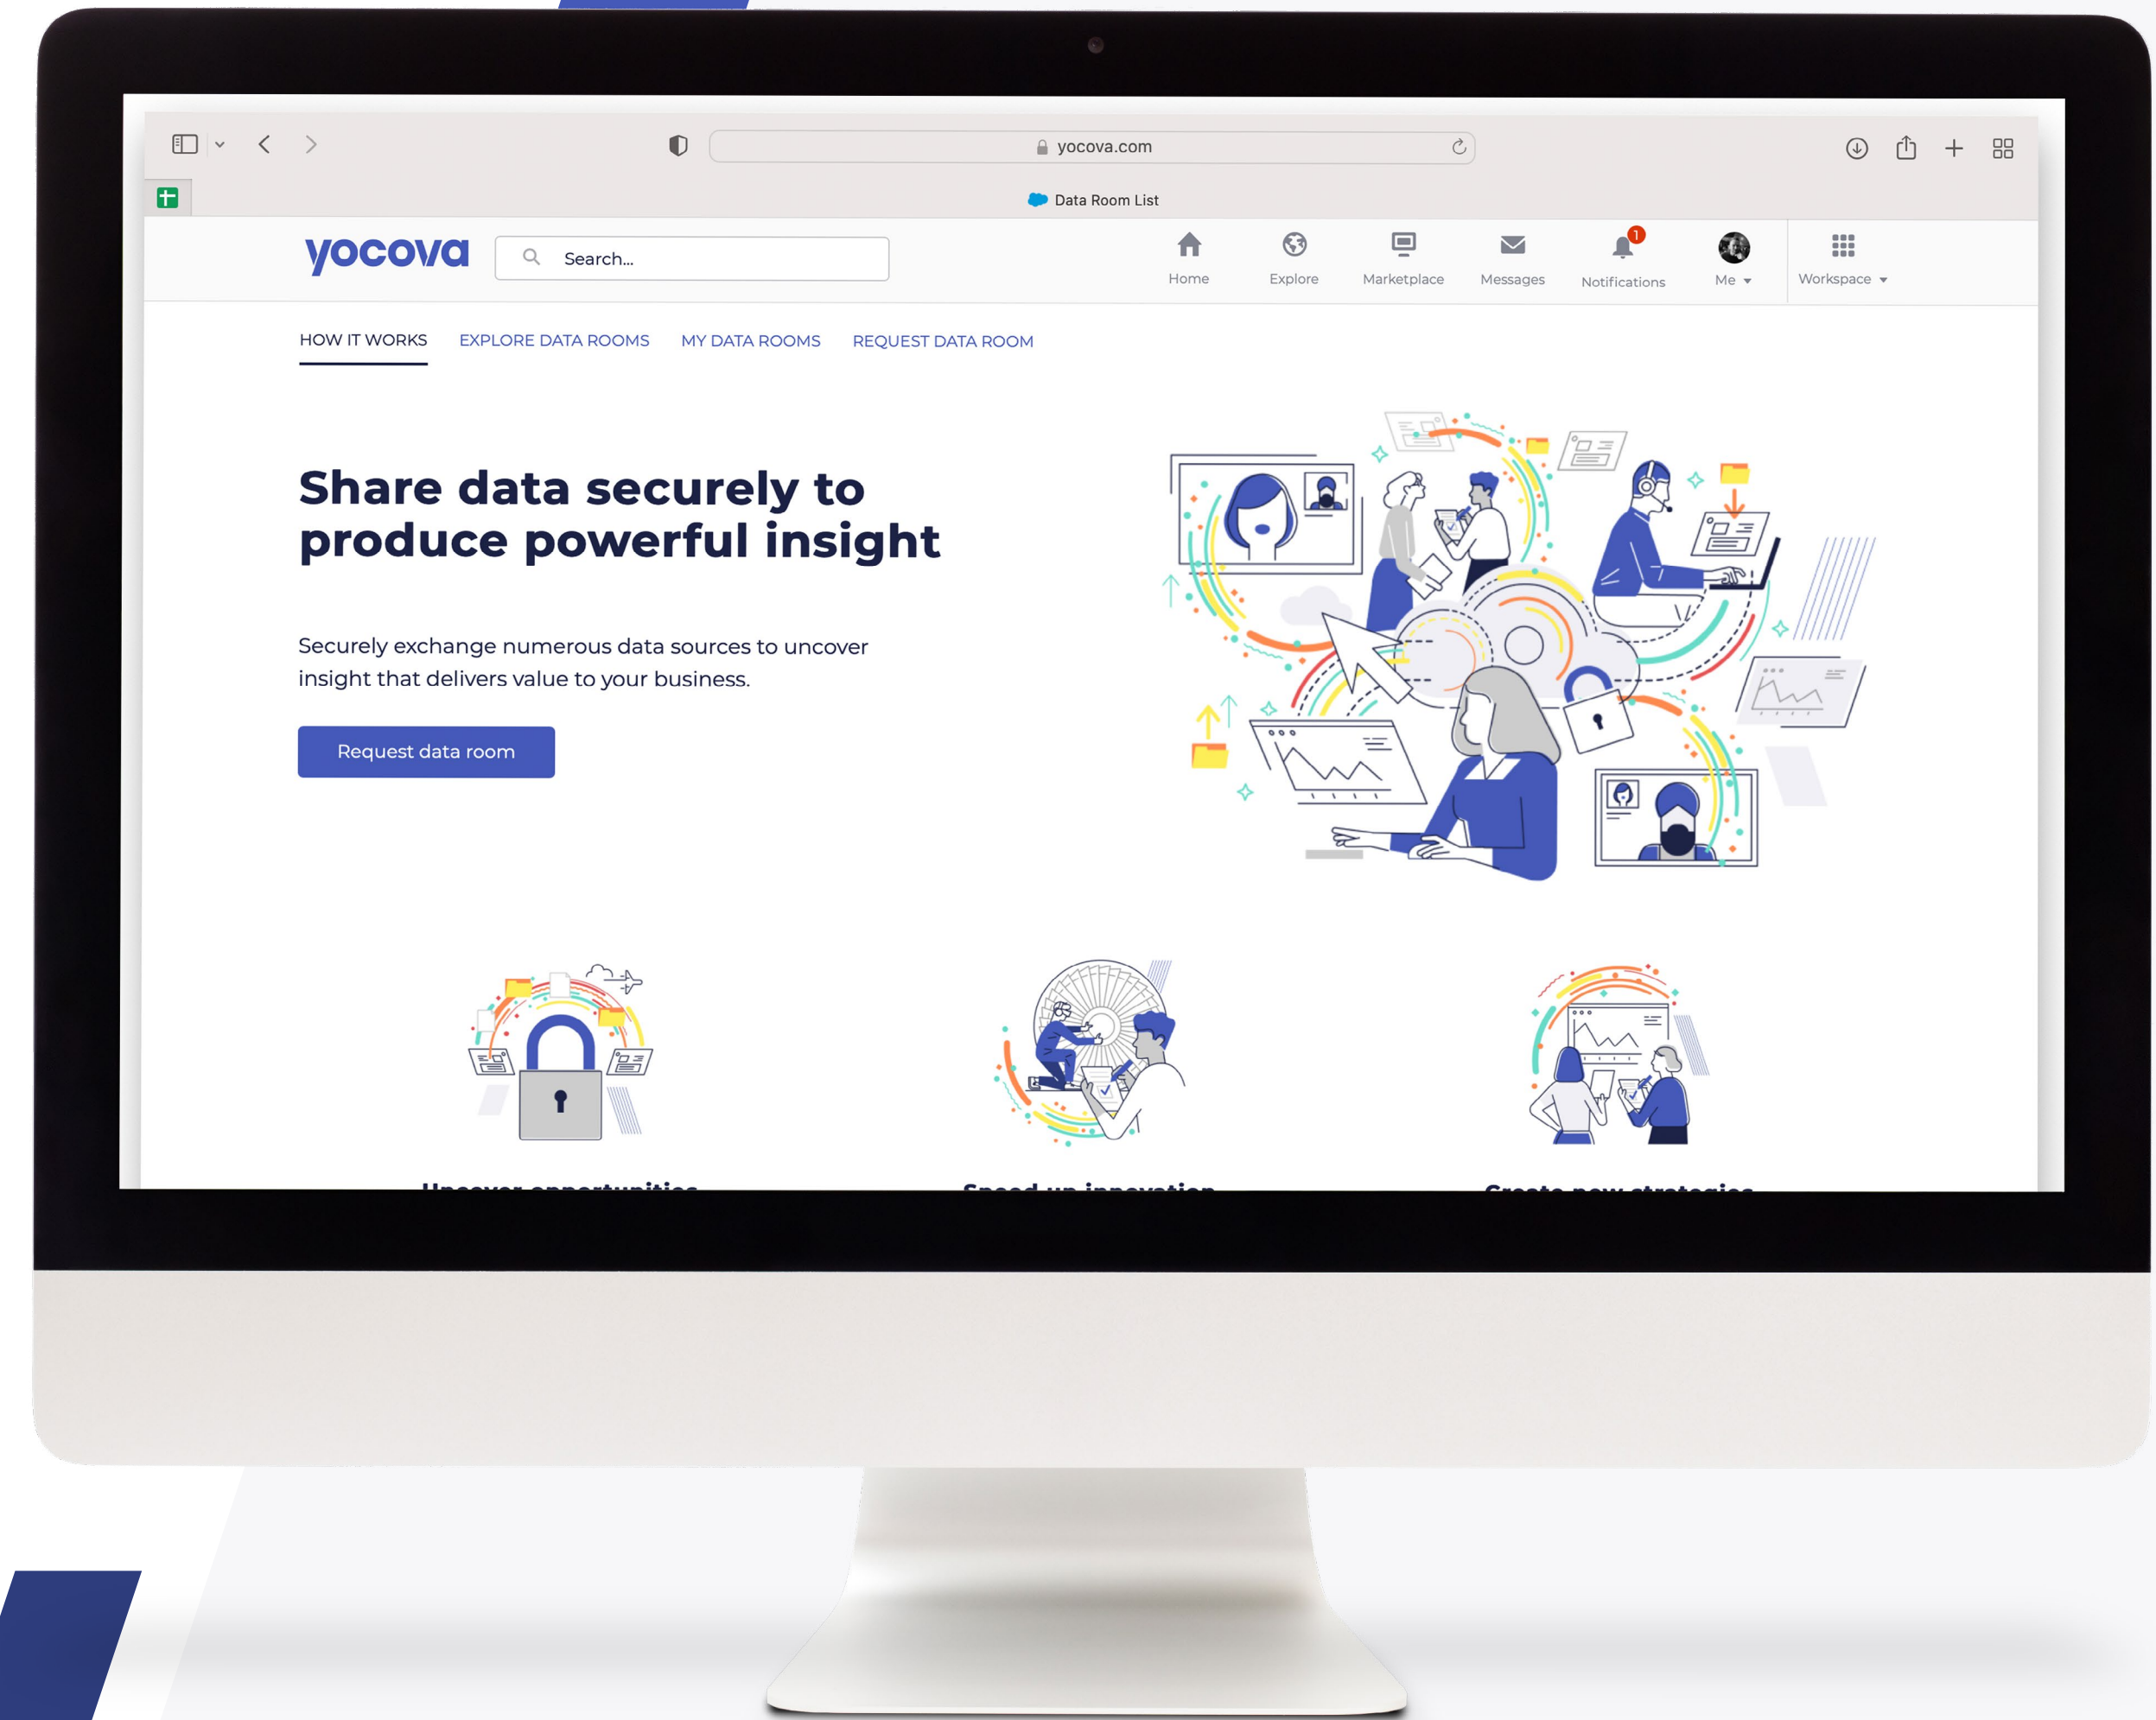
yocova.com

Data Room List

yocova

Search...

Home

Explore

Marketplace

Messages

1

Notifications

Me

Workspace

HOW IT WORKS

EXPLORE DATA ROOMS

MY DATA ROOMS

REQUEST DATA ROOM

Share data securely to produce powerful insight

Securely exchange numerous data sources to uncover insight that delivers value to your business.

Request data room

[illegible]

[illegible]

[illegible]